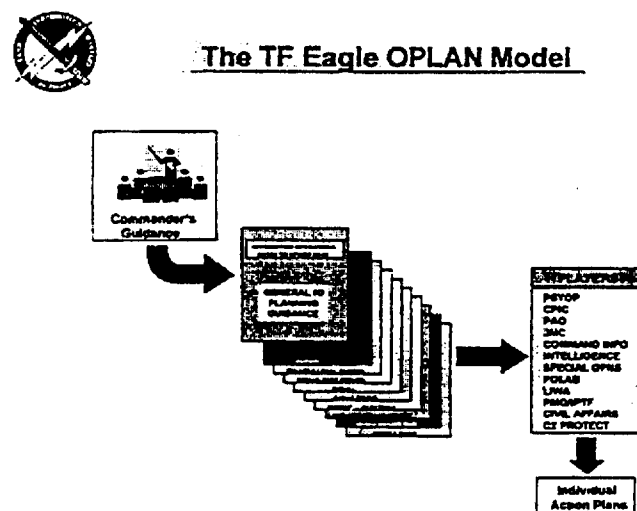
The TF Eagle OPLAN Model

Commander's Guidance

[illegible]

GENERAL IO PLANNING GUIDANCE

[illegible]

PSYOP
CPIC
PAO
JMC
COMMAND INFO
INTELLIGENCE
SPECIAL OPNS
POLAD
LNWA
PMO/IPTF
CIVIL AFFAIRS
C2 PROTECT

Individual Action Plans